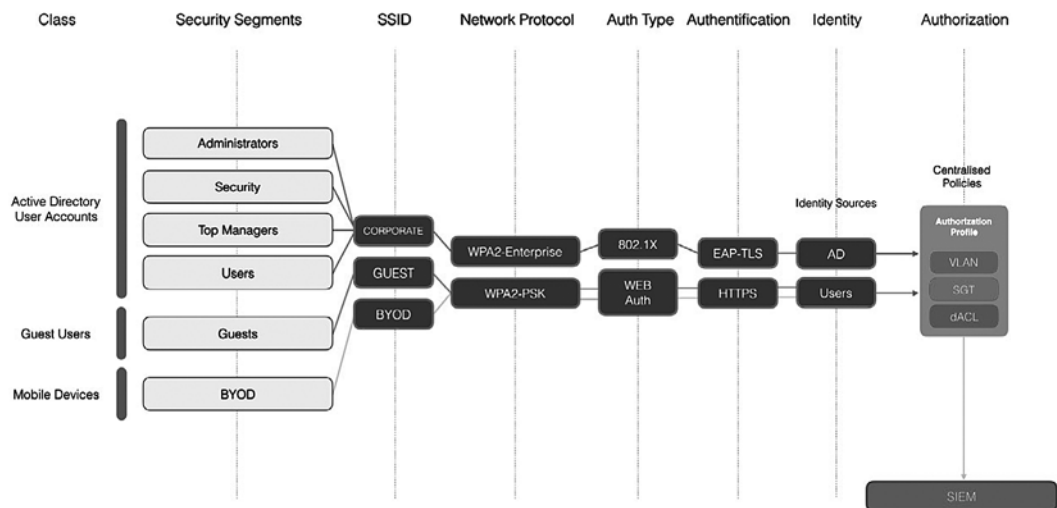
Class

Security Segments

SSID

Network Protocol

Auth Type

Authentification

Identity

Authorization

Active Directory User Accounts

Administrators

Security

Top Managers

Users

Guest Users

Guests

Mobile Devices

BYOD

CORPORATE

GUEST

BYOD

WPA2-Enterprise

WPA2-PSK

802.1X

WEB Auth

EAP-TLS

HTTPS

Identity Sources

AD

Users

Centralised Policies

Authorization Profile

VLAN

SGT

dACL

SIEM